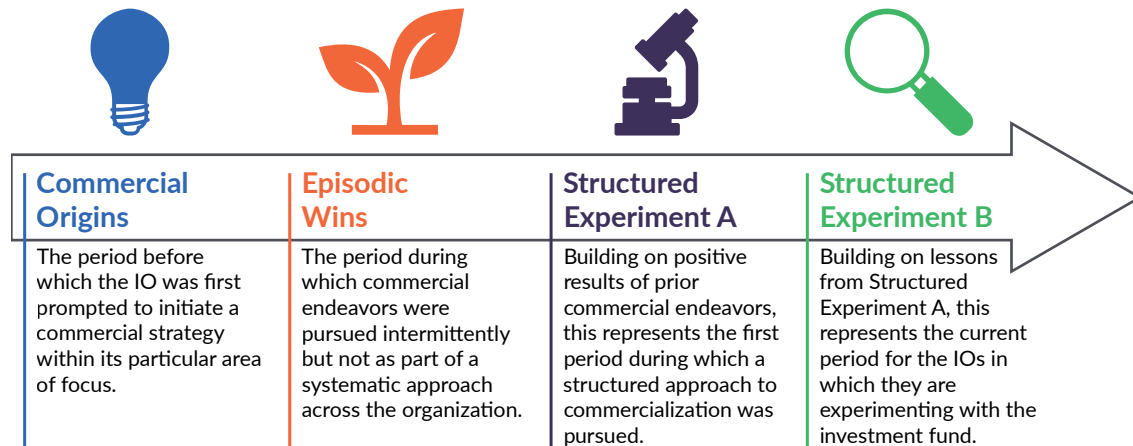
Commercial Origins

The period before which the IO was first prompted to initiate a commercial strategy within its particular area of focus.

Episodic Wins

The period during which commercial endeavors were pursued intermittently but not as part of a systematic approach across the organization.

Structured Experiment A

Building on positive results of prior commercial endeavors, this represents the first period during which a structured approach to commercialization was pursued.

Structured Experiment B

Building on lessons from Structured Experiment A, this represents the current period for the IOs in which they are experimenting with the investment fund.